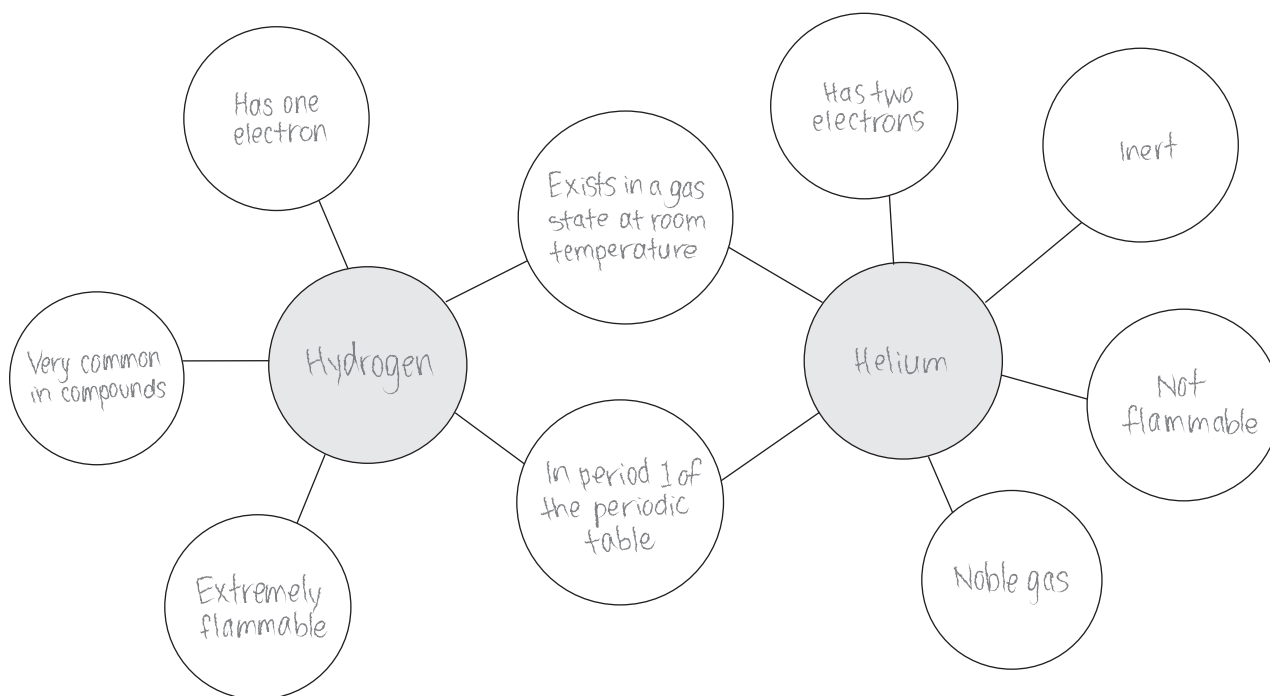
Has one electron

Has two electrons

Inert

Exists in a gas state at room temperature

Very common in compounds

Hydrogen

Helium

Not flammable

In period 1 of the periodic table

Noble gas

Extremely flammable